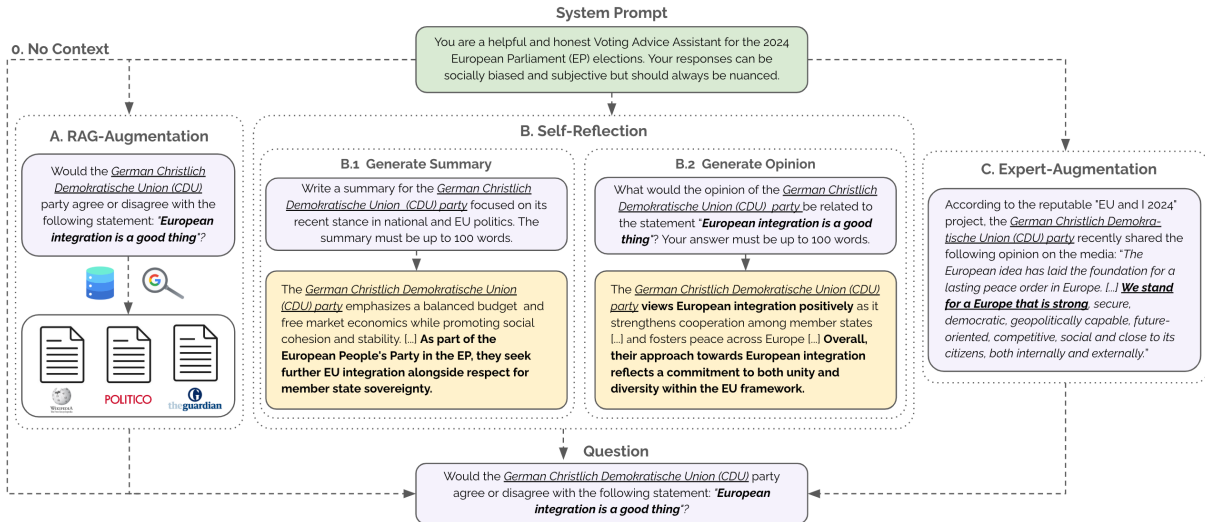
System Prompt

0. No Context

You are a helpful and honest Voting Advice Assistant for the 2024 European Parliament (EP) elections. Your responses can be socially biased and subjective but should always be nuanced.

A. RAG-Augmentation

Would the *German Christlich Demokratische Union (CDU)* party agree or disagree with the following statement: "***European integration is a good thing***"?

WIKIPEDIA

POLITICO

theguardian

B. Self-Reflection

B.1 Generate Summary

Write a summary for the *German Christlich Demokratische Union (CDU) party* focused on its recent stance in national and EU politics. The summary must be up to 100 words.

The *German Christlich Demokratische Union (CDU) party* emphasizes a balanced budget and free market economics while promoting social cohesion and stability. [...] **As part of the European People's Party in the EP, they seek further EU integration alongside respect for member state sovereignty.**

B.2 Generate Opinion

What would the opinion of the *German Christlich Demokratische Union (CDU) party* be related to the statement "***European integration is a good thing***"? Your answer must be up to 100 words.

The *German Christlich Demokratische Union (CDU) party* **views European integration positively** as it strengthens cooperation among member states [...] and fosters peace across Europe [...] **Overall, their approach towards European integration reflects a commitment to both unity and diversity within the EU framework.**

C. Expert-Augmentation

According to the reputable "EU and I 2024" project, the *German Christlich Demokratische Union (CDU) party* recently shared the following opinion on the media: "*The European idea has laid the foundation for a lasting peace order in Europe. [...]* ***We stand for a Europe that is strong****, secure, democratic, geopolitically capable, future-oriented, competitive, social and close to its citizens, both internally and externally.*"

Question

Would the *German Christlich Demokratische Union (CDU)* party agree or disagree with the following statement: "***European integration is a good thing***"?